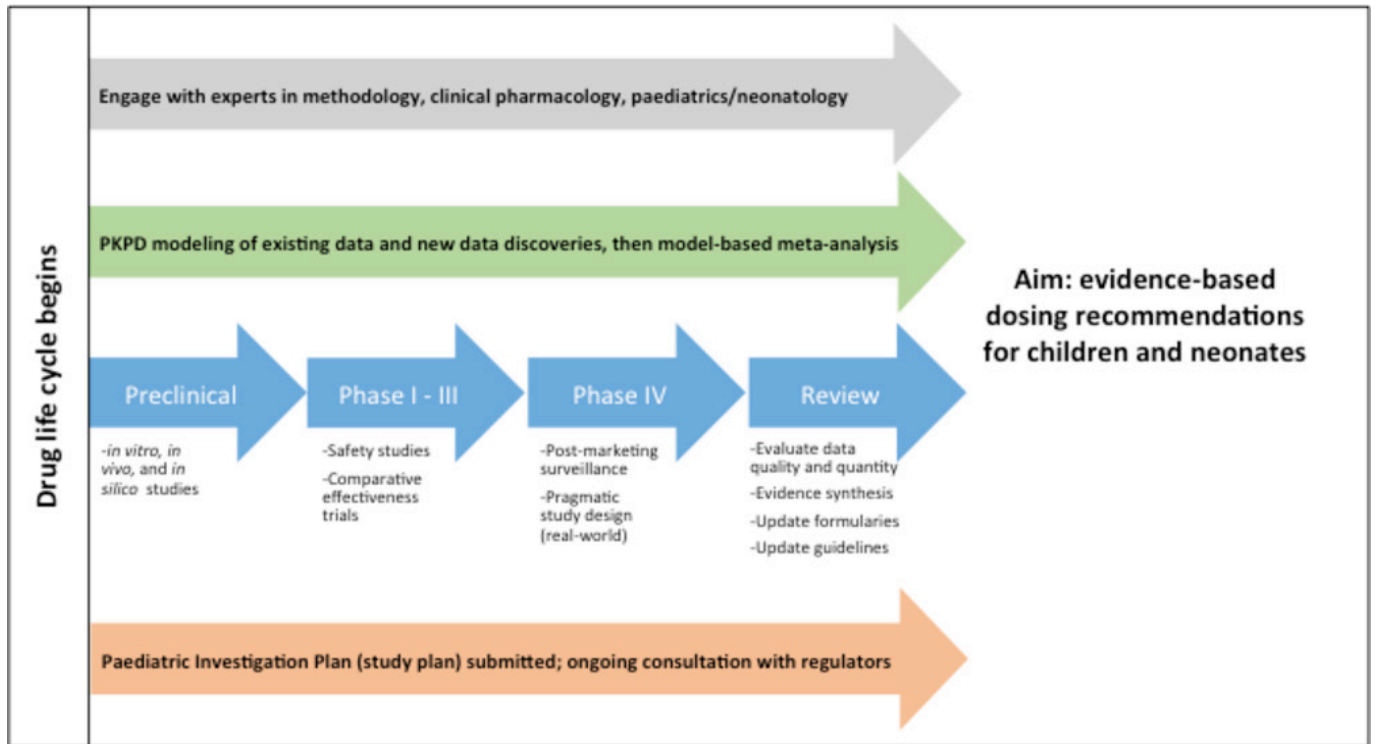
Drug life cycle begins

Engage with experts in methodology, clinical pharmacology, paediatrics/neonatology

PKPD modeling of existing data and new data discoveries, then model-based meta-analysis

Preclinical

-in vitro, in vivo, and in silico studies

Phase I - III

-Safety studies

-Comparative effectiveness trials

Phase IV

-Post-marketing surveillance

-Pragmatic study design (real-world)

Review

-Evaluate data quality and quantity

-Evidence synthesis

-Update formularies

-Update guidelines

Aim: evidence-based dosing recommendations for children and neonates

Paediatric Investigation Plan (study plan) submitted; ongoing consultation with regulators